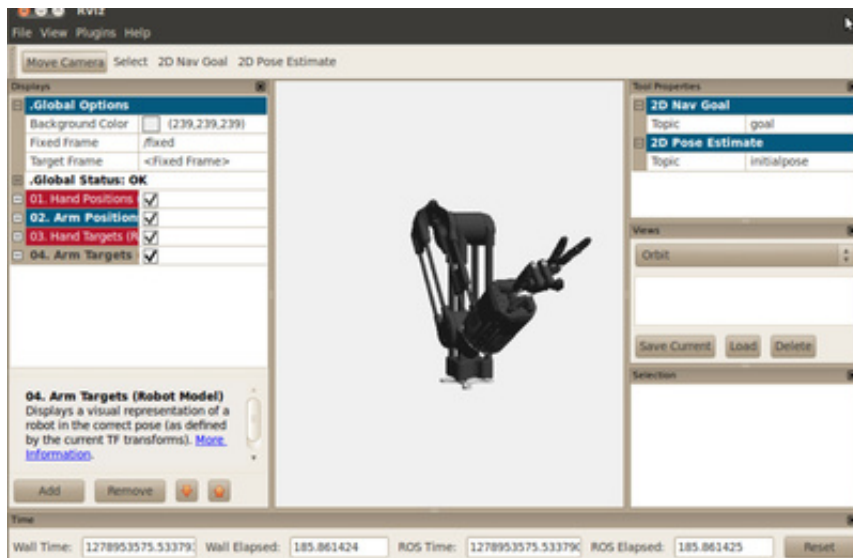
RViz

File View Plugins Help

Move Camera Select 2D Nav Goal 2D Pose Estimate

Displays

.Global Options

| Background Color | (239,239,239) |
|---|---|
| Fixed Frame | /fixed |
| Target Frame | <Fixed Frame> |

.Global Status: OK

01. Hand Positions (

02. Arm Position

03. Hand Targets (R

04. Arm Targets

04. Arm Targets (Robot Model)
Displays a visual representation of a robot in the correct pose (as defined by the current TF transforms). More Information.

Add Remove

Tool Properties

2D Nav Goal

| Topic | goal |
|---|---|

2D Pose Estimate

| Topic | initialpose |
|---|---|

Views

Orbit

Save Current Load Delete

Selection

Time

Wall Time: 1278953575.53379: Wall Elapsed: 185.861424 ROS Time: 1278953575.53379( ROS Elapsed: 185.861425 Reset